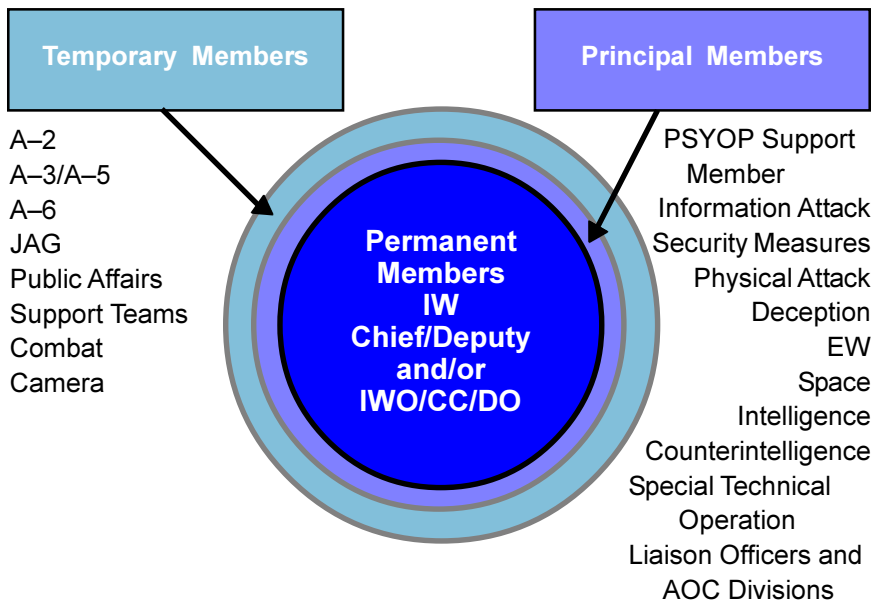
Temporary Members

A–2
A–3/A–5
A–6
JAG
Public Affairs
Support Teams
Combat
Camera

Principal Members

PSYOP Support Member
Information Attack
Security Measures
Physical Attack
Deception
EW
Space
Intelligence
Counterintelligence
Special Technical Operation
Liaison Officers and AOC Divisions

Permanent Members
IW
Chief/Deputy
and/or
IWO/CC/DO